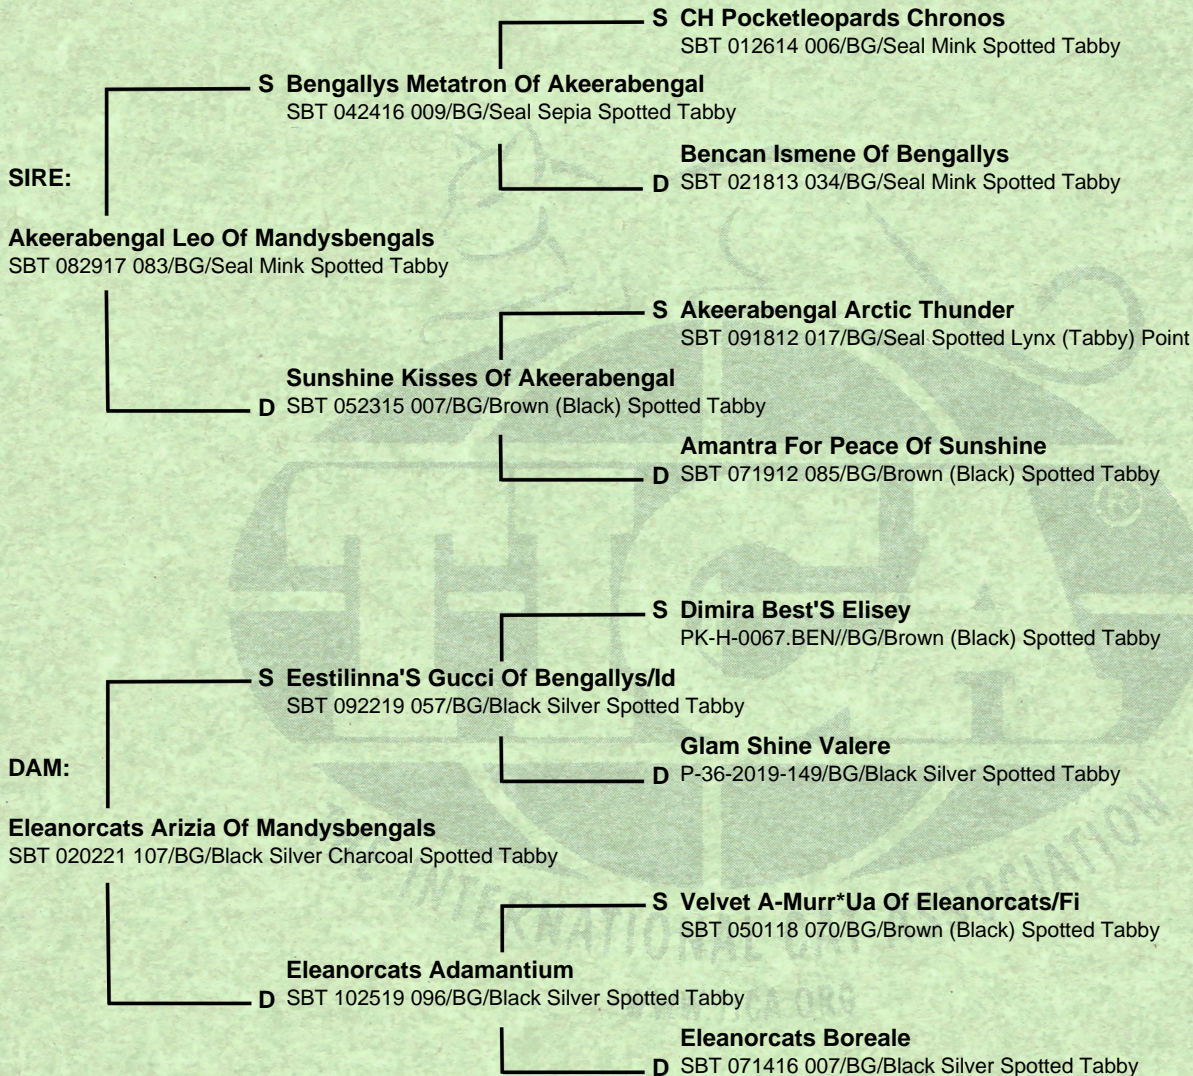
S CH Pocketleopards Chronos
SBT 012614 006/BG/Seal Mink Spotted Tabby

S Bengallys Metatron Of Akeerabengal
SBT 042416 009/BG/Seal Sepia Spotted Tabby

Bencan Ismene Of Bengallys
D SBT 021813 034/BG/Seal Mink Spotted Tabby

SIRE:

Akeerabengal Leo Of Mandysbengals
SBT 082917 083/BG/Seal Mink Spotted Tabby

S Akeerabengal Arctic Thunder
SBT 091812 017/BG/Seal Spotted Lynx (Tabby) Point

Sunshine Kisses Of Akeerabengal
D SBT 052315 007/BG/Brown (Black) Spotted Tabby

Amantra For Peace Of Sunshine
D SBT 071912 085/BG/Brown (Black) Spotted Tabby

S Dimira Best'S Elisey
PK-H-0067.BEN//BG/Brown (Black) Spotted Tabby

S Eestilinna'S Gucci Of Bengallys/Id
SBT 092219 057/BG/Black Silver Spotted Tabby

Glam Shine Valere
D P-36-2019-149/BG/Black Silver Spotted Tabby

DAM:

Eleanorcats Arizia Of Mandysbengals
SBT 020221 107/BG/Black Silver Charcoal Spotted Tabby

S Velvet A-Murr*Ua Of Eleanorcats/Fi
SBT 050118 070/BG/Brown (Black) Spotted Tabby

Eleanorcats Adamantium
D SBT 102519 096/BG/Black Silver Spotted Tabby

Eleanorcats Boreale
D SBT 071416 007/BG/Black Silver Spotted Tabby

INTERNATIONAL CAT ASSOCIATION
WWW.TICA.ORG